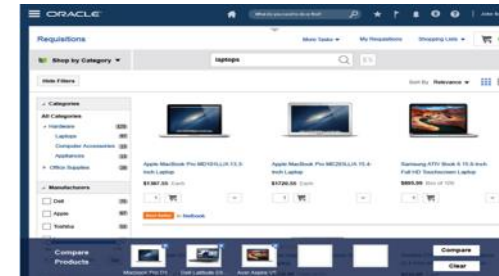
ORACLE

What do you want to do to find?

John S

Requisitions

More Tasks ▾

My Requisitions

Shopping Lists ▾

Shop by Category ▾

laptops

Hide Filters

Sort By Relevance ▾

Categories

All Categories

Hardware

Laptops

Computer Accessories

Appliances

Office Supplies

Apple MacBook Pro MD101LL/A 13.3-inch Laptop

$1387.55 Each

Apple MacBook Pro MD103LL/A 15.4-inch Laptop

$1720.55 Each

Samsung ATIV Book 8 15.6-inch Full HD Touchscreen Laptop

$895.99 Box of 10

Best Seller

Manufacturers

Dell

Apple

Toshiba

Compare Products

Macbook Pro 13

Dell Latitude E6

Acer Aspire V7

Compare

Clear